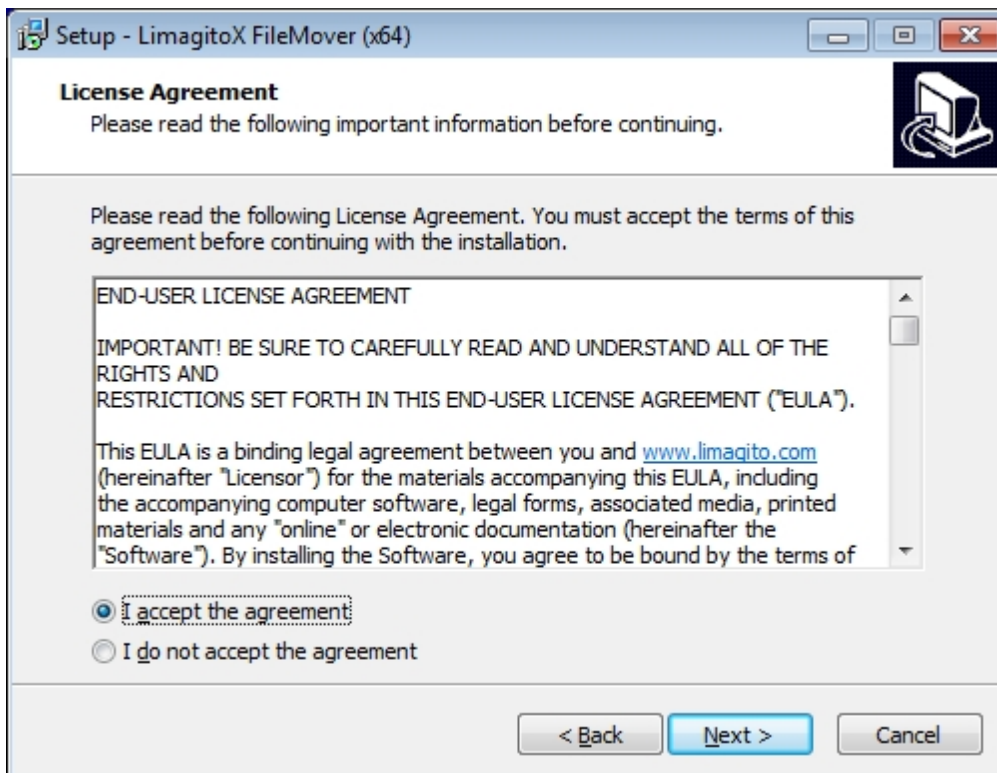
Setup - LimagitoX FileMover (x64)

License Agreement
Please read the following important information before continuing.

Please read the following License Agreement. You must accept the terms of this agreement before continuing with the installation.

END-USER LICENSE AGREEMENT

IMPORTANT! BE SURE TO CAREFULLY READ AND UNDERSTAND ALL OF THE RIGHTS AND
RESTRICTIONS SET FORTH IN THIS END-USER LICENSE AGREEMENT ("EULA").

This EULA is a binding legal agreement between you and www.limagito.com (hereinafter "Licensor") for the materials accompanying this EULA, including the accompanying computer software, legal forms, associated media, printed materials and any "online" or electronic documentation (hereinafter the "Software"). By installing the Software, you agree to be bound by the terms of

I accept the agreement
I do not accept the agreement

< Back Next > Cancel